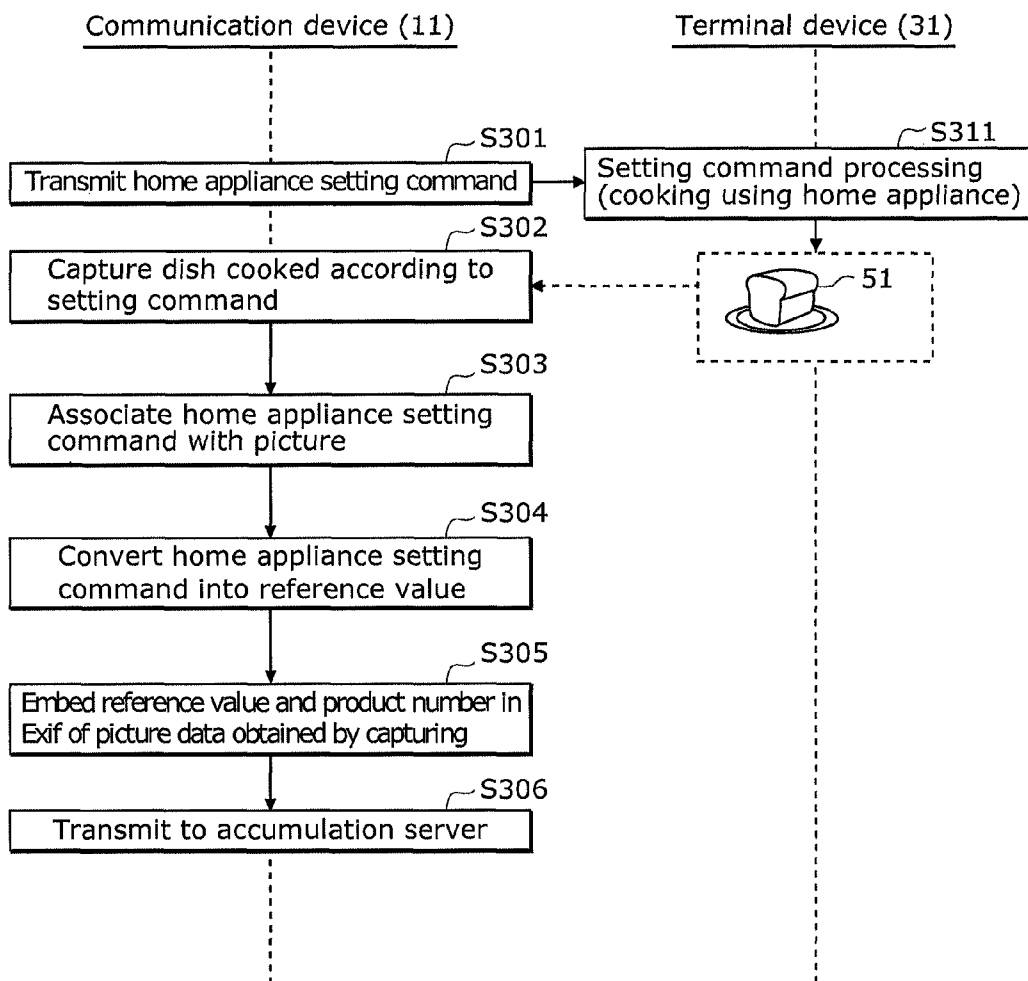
Communication device (11)

Terminal device (31)

S301

Transmit home appliance setting command

S311

Setting command processing (cooking using home appliance)

S302

Capture dish cooked according to setting command

51

S303

Associate home appliance setting command with picture

S304

Convert home appliance setting command into reference value

S305

Embed reference value and product number in Exif of picture data obtained by capturing

S306

Transmit to accumulation server